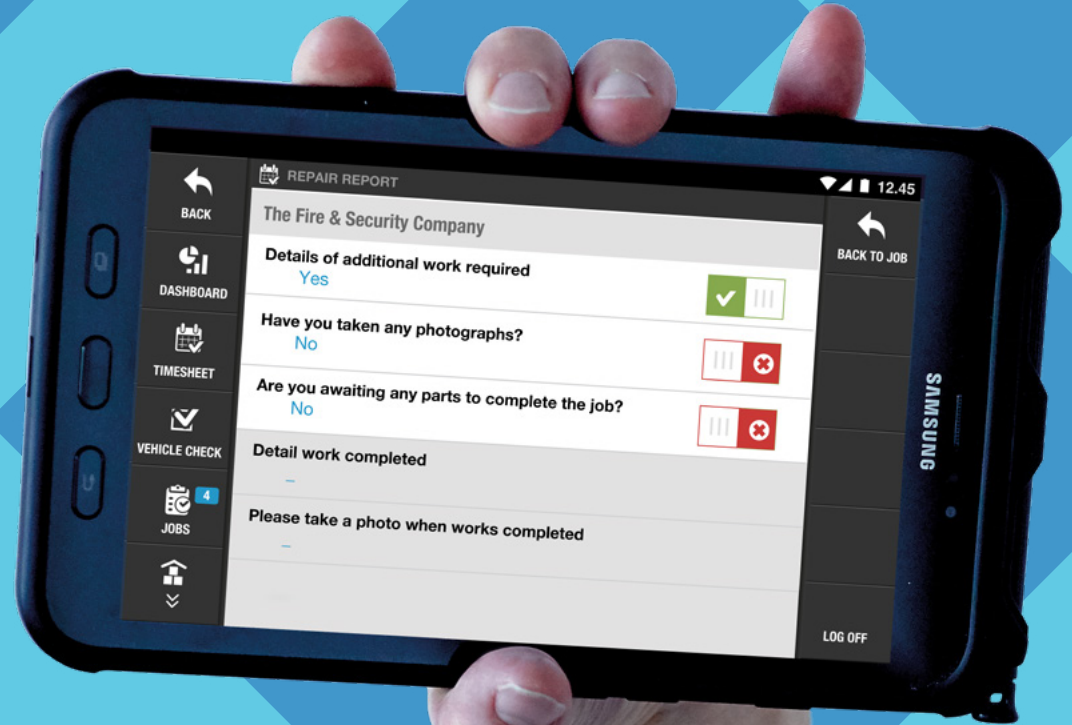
BACK

DASHBOARD

TIMESHEET

VEHICLE CHECK

4
JOBS

REPAIR REPORT

12.45

The Fire & Security Company

Details of additional work required
Yes

Have you taken any photographs?
No

Are you awaiting any parts to complete the job?
No

Detail work completed
–

Please take a photo when works completed
–

BACK TO JOB

LOG OFF

SAMSUNG